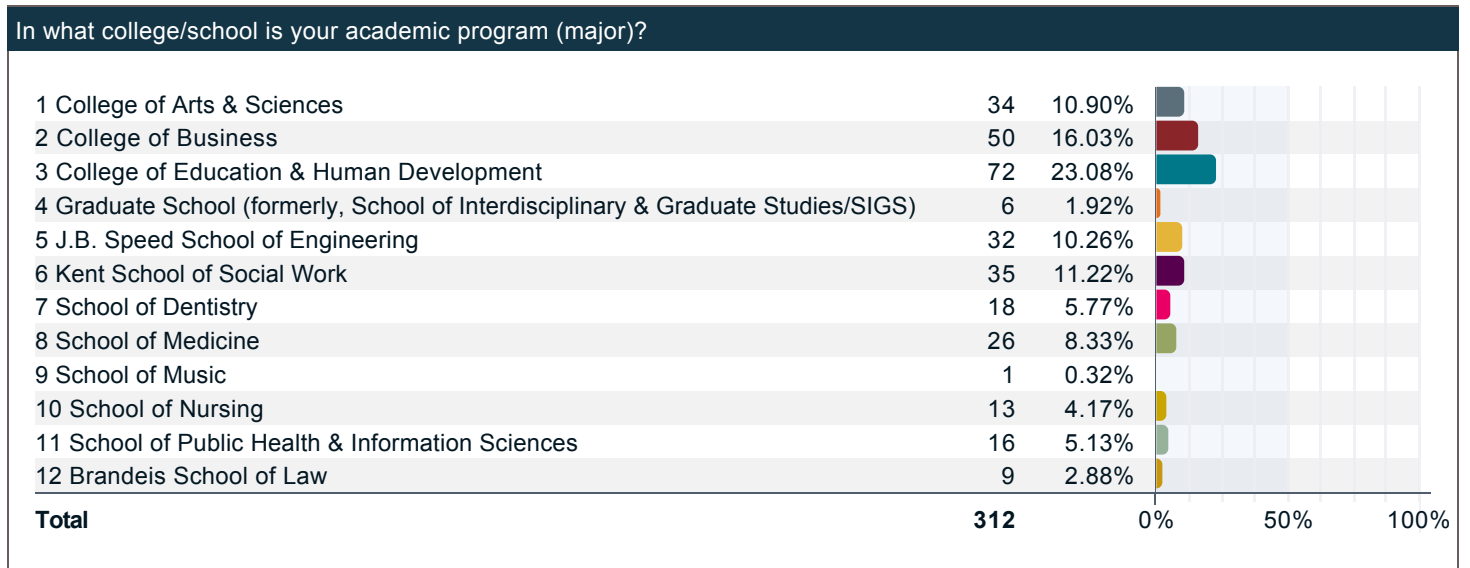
In what college/school is your academic program (major)?

| | | | |
|---|---|---|---|
| 1 College of Arts & Sciences | 34 | 10.90% | |
| 2 College of Business | 50 | 16.03% | |
| 3 College of Education & Human Development | 72 | 23.08% | |
| 4 Graduate School (formerly, School of Interdisciplinary & Graduate Studies/SIGS) | 6 | 1.92% | |
| 5 J.B. Speed School of Engineering | 32 | 10.26% | |
| 6 Kent School of Social Work | 35 | 11.22% | |
| 7 School of Dentistry | 18 | 5.77% | |
| 8 School of Medicine | 26 | 8.33% | |
| 9 School of Music | 1 | 0.32% | |
| 10 School of Nursing | 13 | 4.17% | |
| 11 School of Public Health & Information Sciences | 16 | 5.13% | |
| 12 Brandeis School of Law | 9 | 2.88% | |
| **Total** | **312** | | 0% 50% 100% |